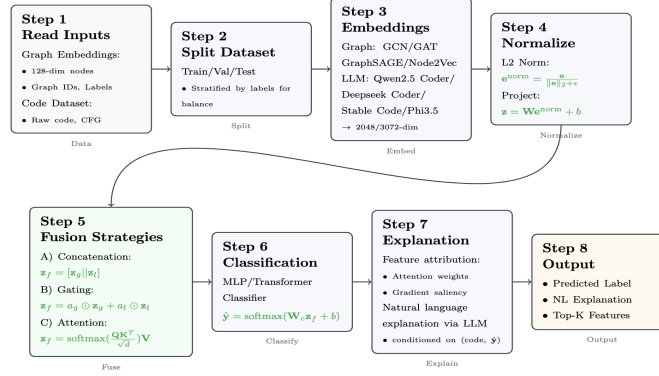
Step 1
Read Inputs

Graph Embeddings:

• 128-dim nodes

• Graph IDs, Labels

Code Dataset:

• Raw code, CFG

Data

Step 2
Split Dataset

Train/Val/Test

• Stratified by labels for balance

Split

Step 3
Embeddings

Graph: GCN/GAT GraphSAGE/Node2Vec

LLM: Qwen2.5 Coder/ Deepseek Coder/ Stable Code/Phi3.5

→ 2048/3072-dim

Embed

Step 4
Normalize

L2 Norm:

$\mathbf{e}^{\text{norm}} = \frac{\mathbf{e}}{\|\mathbf{e}\|_2 + \epsilon}$

Project:

$\mathbf{z} = \mathbf{W}\mathbf{e}^{\text{norm}} + b$

Normalize

Step 5
Fusion Strategies

A) Concatenation:

$\mathbf{z}_f = [\mathbf{z}_g || \mathbf{z}_l]$

B) Gating:

$\mathbf{z}_f = a_g \odot \mathbf{z}_g + a_l \odot \mathbf{z}_l$

C) Attention:

$\mathbf{z}_f = \text{softmax}(\frac{\mathbf{Q}\mathbf{K}^T}{\sqrt{d}})\mathbf{V}$

Fuse

Step 6
Classification

MLP/Transformer Classifier

$\hat{y} = \text{softmax}(\mathbf{W}_c\mathbf{z}_f + b)$

Classify

Step 7
Explanation

Feature attribution:

• Attention weights

• Gradient saliency

Natural language explanation via LLM

• conditioned on (code, $\hat{\mathbf{y}}$)

Explain

Step 8
Output

• Predicted Label

• NL Explanation

• Top-K Features

Output